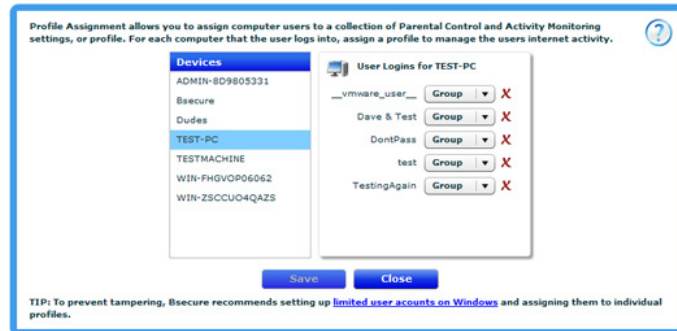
Profile Assignment allows you to assign computer users to a collection of Parental Control and Activity Monitoring settings, or profile. For each computer that the user logs into, assign a profile to manage the users internet activity.

?

Devices
ADMIN-8D9805331
Bsecure
Dudes
TEST-PC
TESTMACHINE
WIN-FHGVOP06062
WIN-ZSCCUO4QAZS

User Logins for TEST-PC

__vmware_user__ Group X
Dave & Test Group X
DontPass Group X
test Group X
TestingAgain Group X

Save Close

TIP: To prevent tampering, Bsecure recommends setting up limited user acounts on Windows and assigning them to individual profiles.